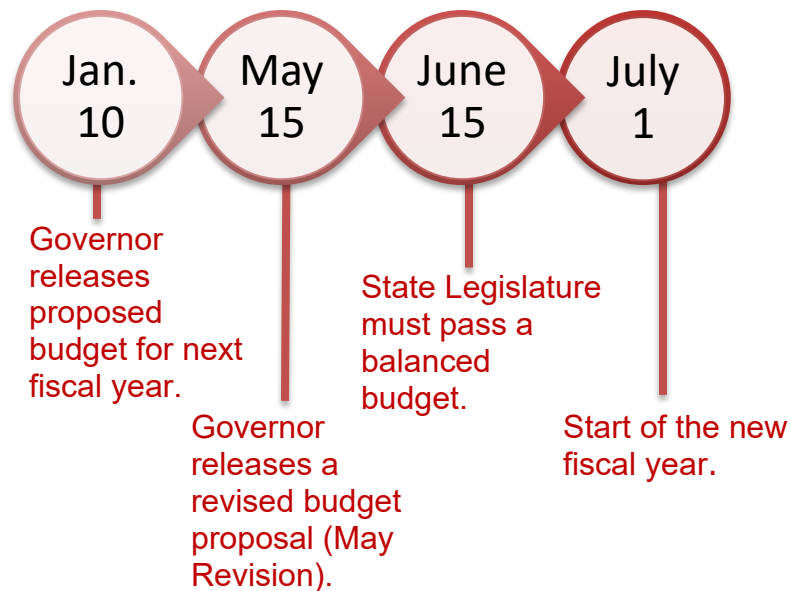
Jan. 10

May 15

June 15

July 1

Governor releases proposed budget for next fiscal year.

Governor releases a revised budget proposal (May Revision).

State Legislature must pass a balanced budget.

Start of the new fiscal year.